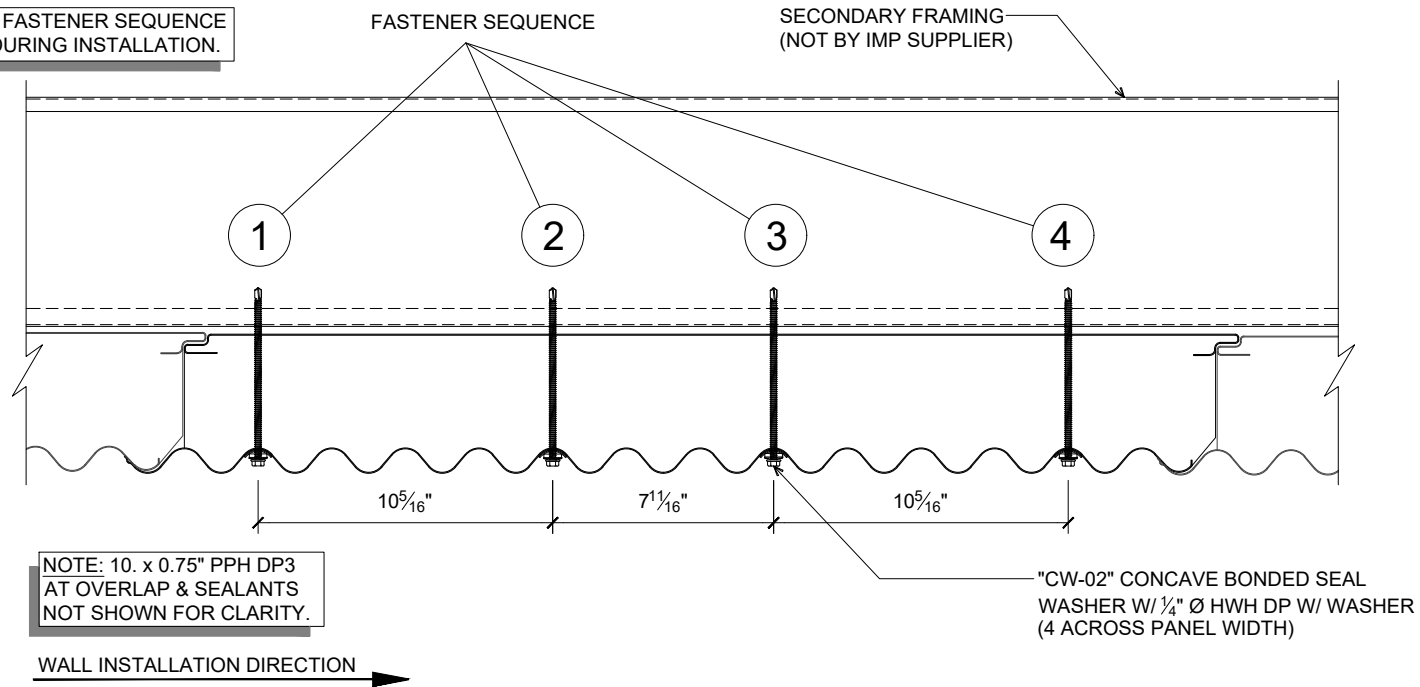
FASTENER SEQUENCE
DURING INSTALLATION.

FASTENER SEQUENCE

SECONDARY FRAMING
(NOT BY IMP SUPPLIER)

1

2

3

4

$10\frac{5}{16}$"

$7\frac{11}{16}$"

$10\frac{5}{16}$"

NOTE: 10. x 0.75" PPH DP3 AT OVERLAP & SEALANTS NOT SHOWN FOR CLARITY.

"CW-02" CONCAVE BONDED SEAL WASHER W/ $\frac{1}{4}$" Ø HWH DP W/ WASHER (4 ACROSS PANEL WIDTH)

WALL INSTALLATION DIRECTION